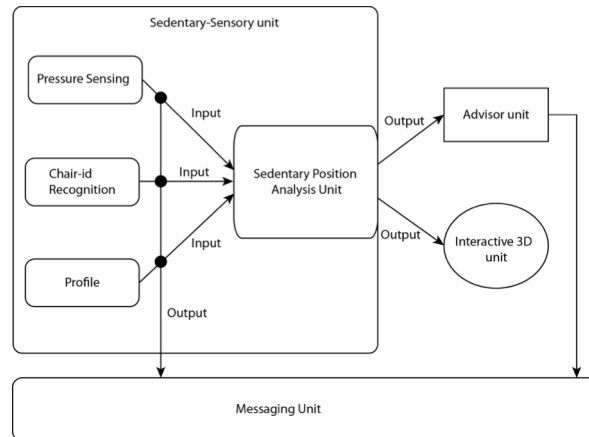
Sedentary-Sensory unit

Pressure Sensing

Input

Chair-id Recognition

Input

Sedentary Position Analysis Unit

Profile

Input

Output

Output

Advisor unit

Output

Interactive 3D unit

Messaging Unit